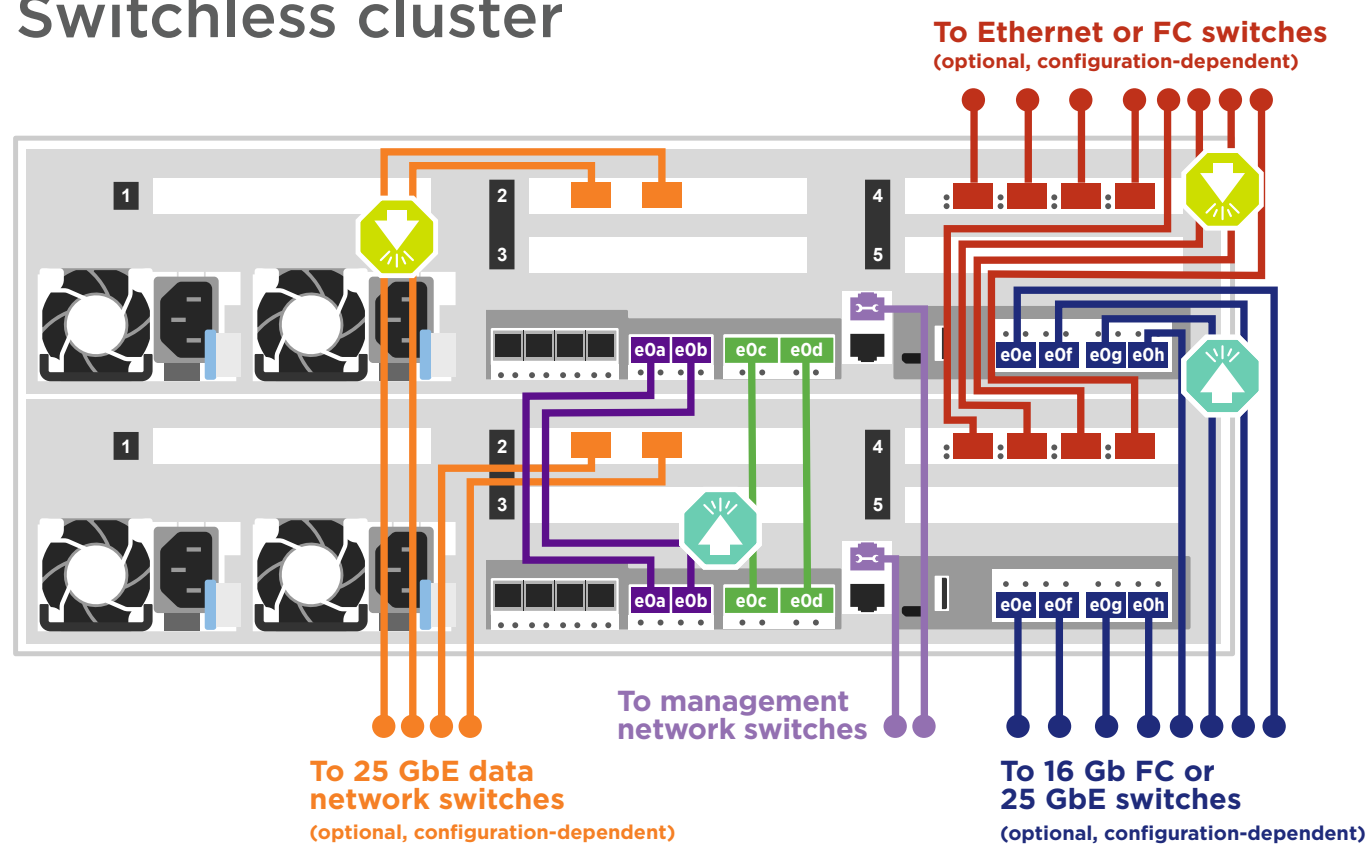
Switchless cluster

To Ethernet or FC switches
(optional, configuration-dependent)

1
2
3
4
5
e0a e0b
e0c e0d
e0e e0f e0g e0h
1
2
3
4
5
e0a e0b
e0c e0d
e0e e0f e0g e0h

To management network switches

To 25 GbE data network switches
(optional, configuration-dependent)

To 16 Gb FC or 25 GbE switches
(optional, configuration-dependent)